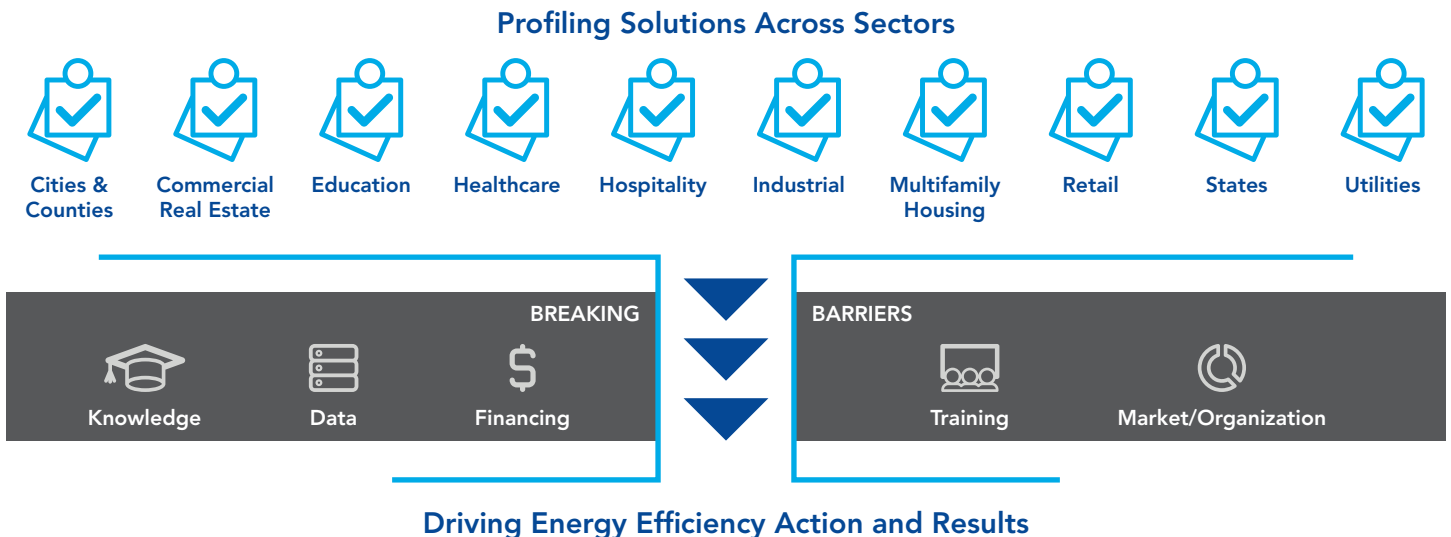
Profiling Solutions Across Sectors

Cities & Counties

Commercial Real Estate

Education

Healthcare

Hospitality

Industrial

Multifamily Housing

Retail

States

Utilities

BREAKING

BARRIERS

Knowledge

Data

Financing

Training

Market/Organization

Driving Energy Efficiency Action and Results